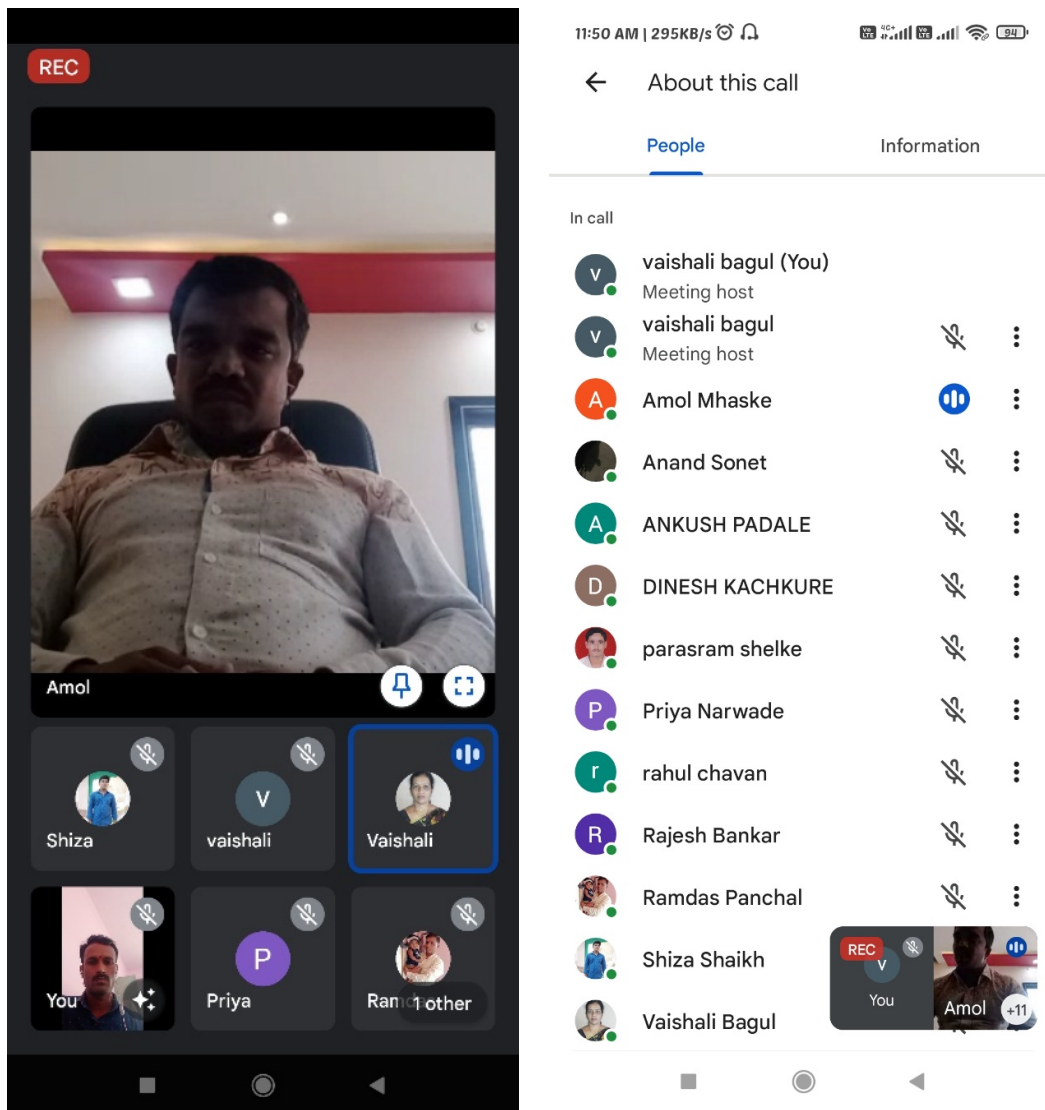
REC

Amol

Shiza

V
vaishali

Vaishali

You

P
Priya

Ram 1 other

11:50 AM | 295KB/s

94

About this call

People

Information

In call

V
vaishali bagul (You)
Meeting host

V
vaishali bagul
Meeting host

A
Amol Mhaske

Anand Sonet

A
ANKUSH PADALE

D
DINESH KACHKURE

parasram shelke

P
Priya Narwade

r
rahul chavan

R
Rajesh Bankar

Ramdas Panchal

Shiza Shaikh

Vaishali Bagul

REC
V
You

Amol
+11